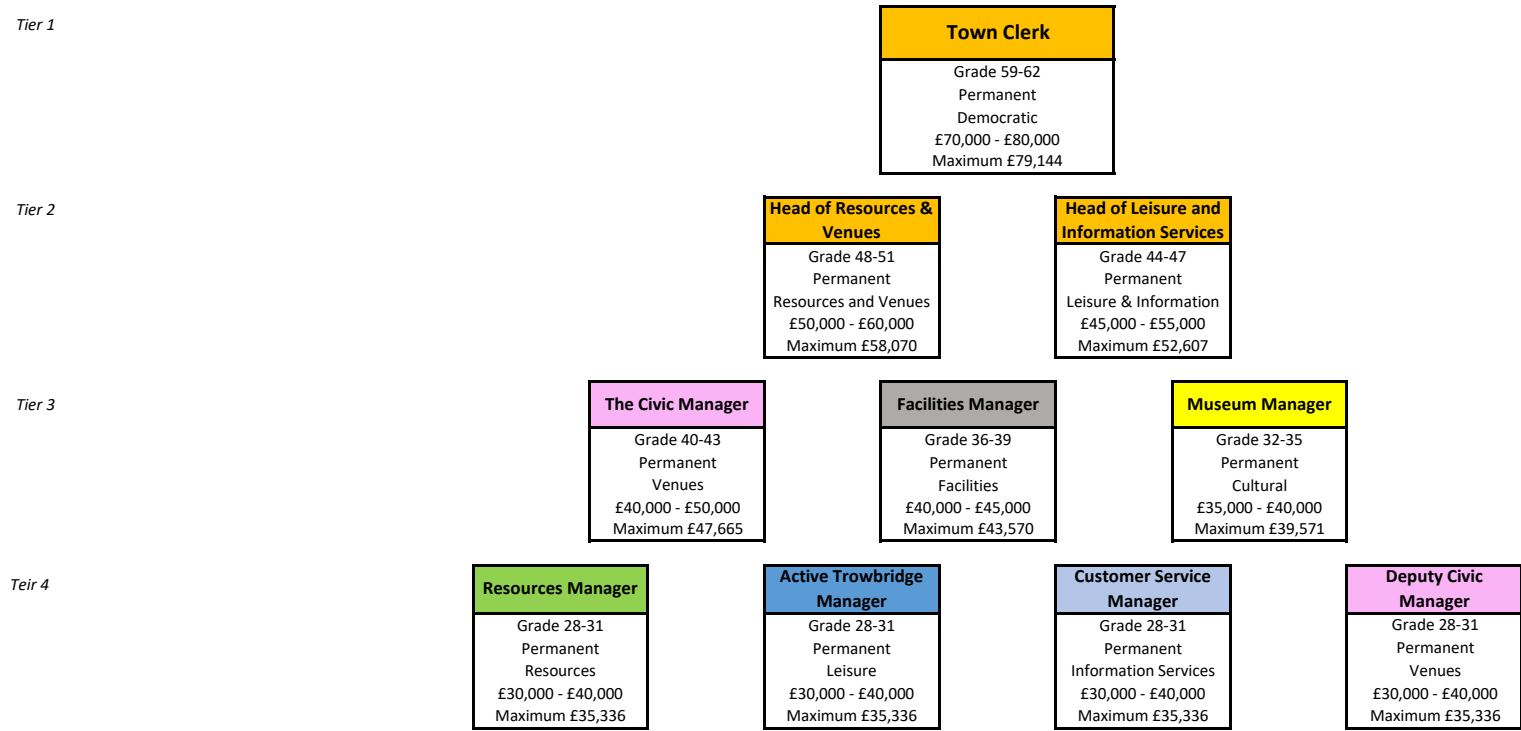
Tier 1

Town Clerk
Grade 59-62
Permanent
Democratic
£70,000 - £80,000
Maximum £79,144

Tier 2

Head of Resources & Venues
Grade 48-51
Permanent
Resources and Venues
£50,000 - £60,000
Maximum £58,070

Head of Leisure and Information Services
Grade 44-47
Permanent
Leisure & Information
£45,000 - £55,000
Maximum £52,607

Tier 3

The Civic Manager
Grade 40-43
Permanent
Venues
£40,000 - £50,000
Maximum £47,665

Facilities Manager
Grade 36-39
Permanent
Facilities
£40,000 - £45,000
Maximum £43,570

Museum Manager
Grade 32-35
Permanent
Cultural
£35,000 - £40,000
Maximum £39,571

Teir 4

Resources Manager
Grade 28-31
Permanent
Resources
£30,000 - £40,000
Maximum £35,336

Active Trowbridge Manager
Grade 28-31
Permanent
Leisure
£30,000 - £40,000
Maximum £35,336

Customer Service Manager
Grade 28-31
Permanent
Information Services
£30,000 - £40,000
Maximum £35,336

Deputy Civic Manager
Grade 28-31
Permanent
Venues
£30,000 - £40,000
Maximum £35,336